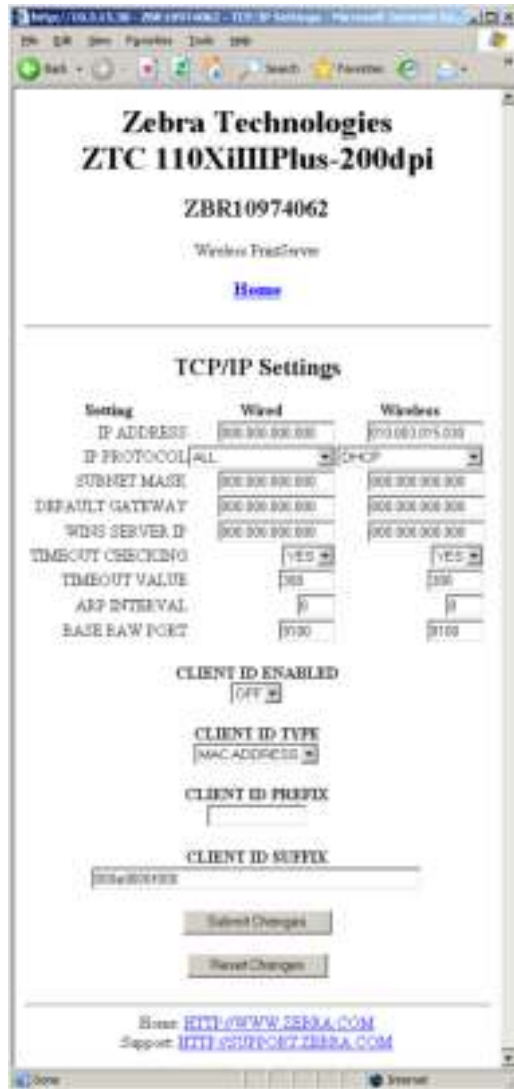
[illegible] - TCP/IP Settings - Microsoft Internet Explorer

File Edit View Favorites Tools Help

Back Search Favorites

Zebra Technologies
ZTC 110XiIIIPlus-200dpi

ZBR10974062

Wireless PrintServer

Home

TCP/IP Settings

| Setting | Wired | Wireless |
|---|---|---|
| IP ADDRESS | 000.000.000.000 | 010.003.075.030 |
| IP PROTOCOL | ALL | DHCP |
| SUBNET MASK | 000.000.000.000 | 000.000.000.000 |
| DEFAULT GATEWAY | 000.000.000.000 | 000.000.000.000 |
| WINS SERVER IP | 000.000.000.000 | 000.000.000.000 |
| TIMEOUT CHECKING | YES | YES |
| TIMEOUT VALUE | 300 | 300 |
| ARP INTERVAL | 0 | 0 |
| BASE RAW PORT | 9100 | 9100 |

CLIENT ID ENABLED
OFF

CLIENT ID TYPE
MAC ADDRESS

CLIENT ID PREFIX

CLIENT ID SUFFIX
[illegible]

Submit Changes

Reset Changes

Home: HTTP://WWW.ZEBRA.COM
Support: HTTP://SUPPORT.ZEBRA.COM

Done
Internet